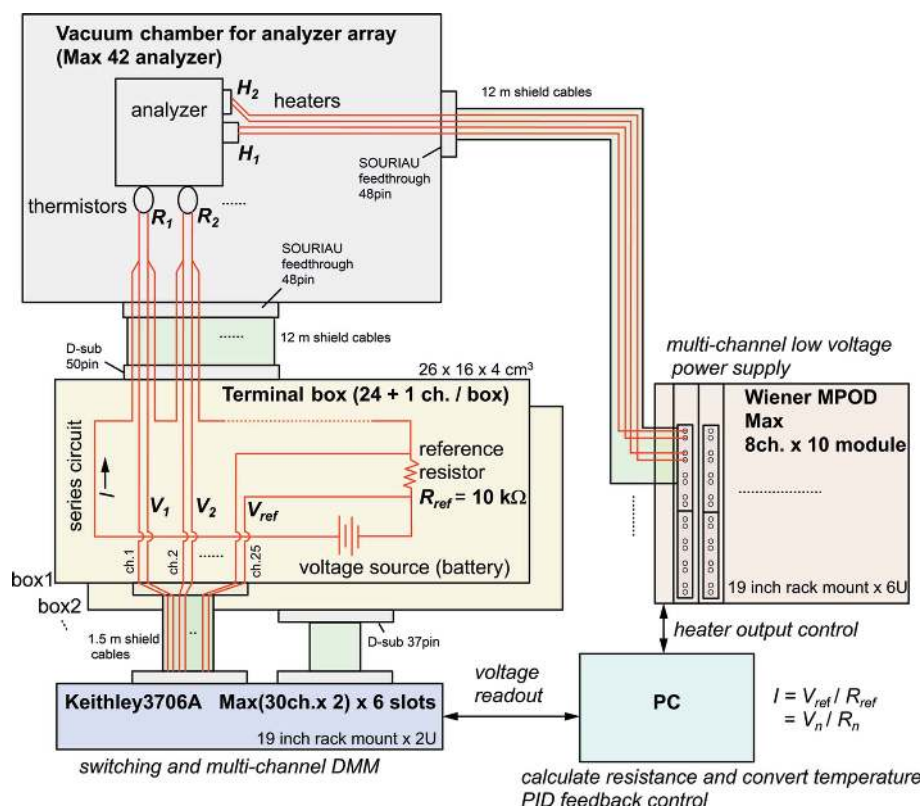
Vacuum chamber for analyzer array (Max 42 analyzer)

analyzer

$H_2$

heaters

$H_1$

12 m shield cables

SOURIAU feedthrough 48pin

thermistors

$R_1$

$R_2$

......

SOURIAU feedthrough 48pin

......

12 m shield cables

D-sub 50pin

$26 \times 16 \times 4$ cm$^3$

multi-channel low voltage power supply

Terminal box (24 + 1 ch. / box)

series circuit

$I$

reference resistor

$R_{ref}$ = 10 k$\Omega$

$V_1$

$V_2$

$V_{ref}$

ch.1

ch.2

......

ch.25

voltage source (battery)

box1

box2

1.5 m shield cables

..

D-sub 37pin

Wiener MPOD Max 8ch. x 10 module

..............

19 inch rack mount x 6U

heater output control

voltage readout

Keithley3706A Max(30ch.x 2) x 6 slots

19 inch rack mount x 2U

switching and multi-channel DMM

PC

$I = V_{ref} / R_{ref}$
$= V_n / R_n$

calculate resistance and convert temperature
PID feedback control